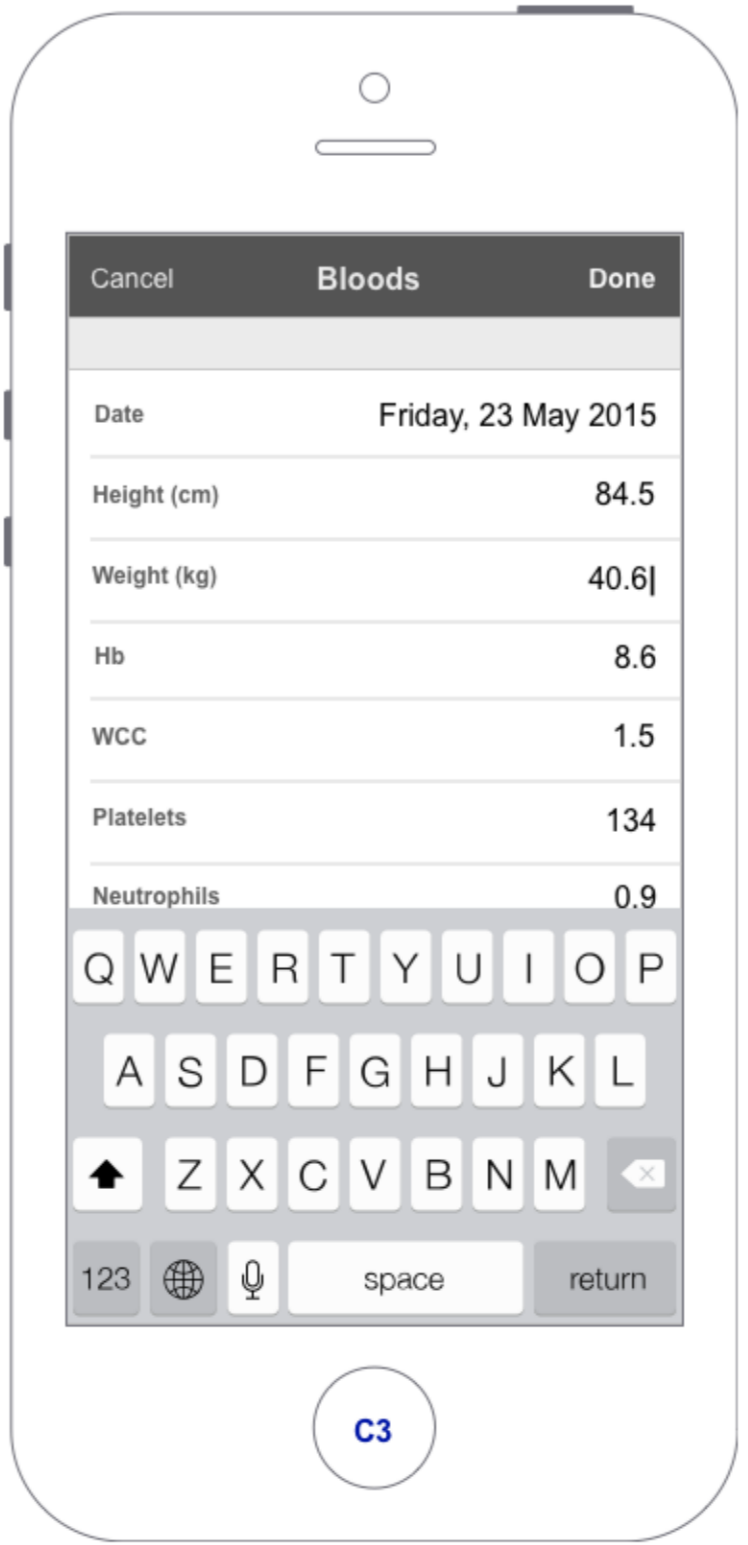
Cancel Bloods Done

| | |
|---|---|
| Date | Friday, 23 May 2015 |
| Height (cm) | 84.5 |
| Weight (kg) | 40.6 |
| Hb | 8.6 |
| WCC | 1.5 |
| Platelets | 134 |
| Neutrophils | 0.9 |

Q W E R T Y U I O P
A S D F G H J K L
Z X C V B N M
123 space return

C3